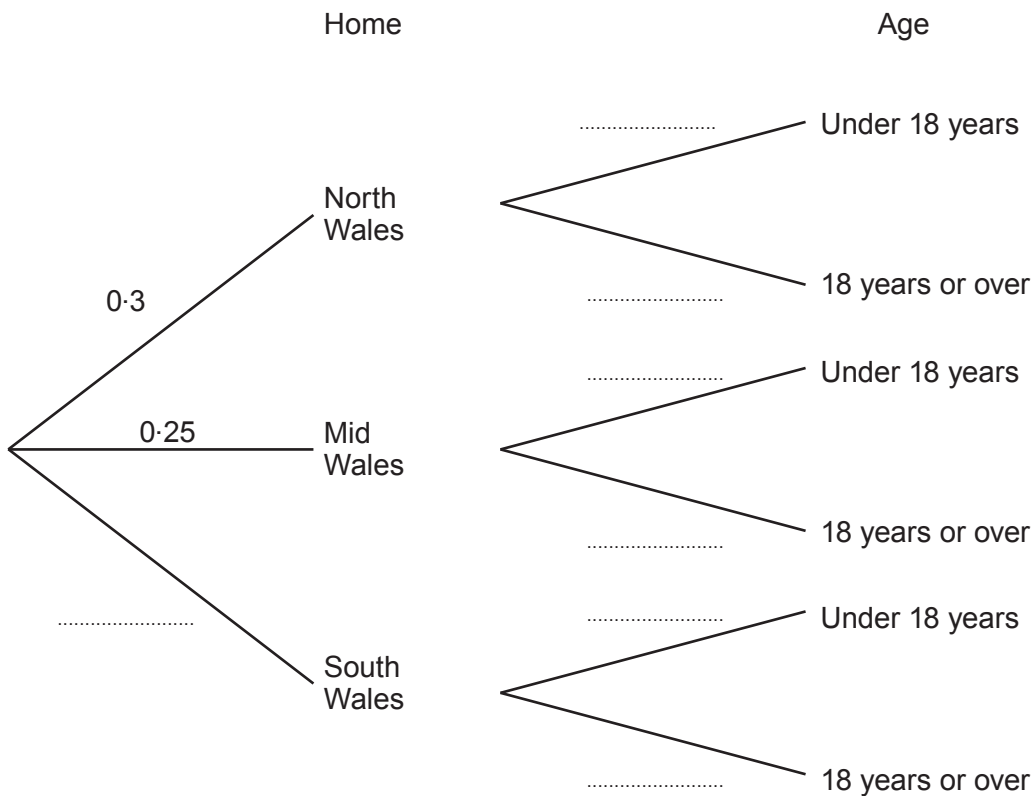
Home

Age

..........................

Under 18 years

North Wales

0·3

..........................

18 years or over

..........................

Under 18 years

0·25

Mid Wales

..........................

18 years or over

..........................

..........................

Under 18 years

South Wales

..........................

18 years or over